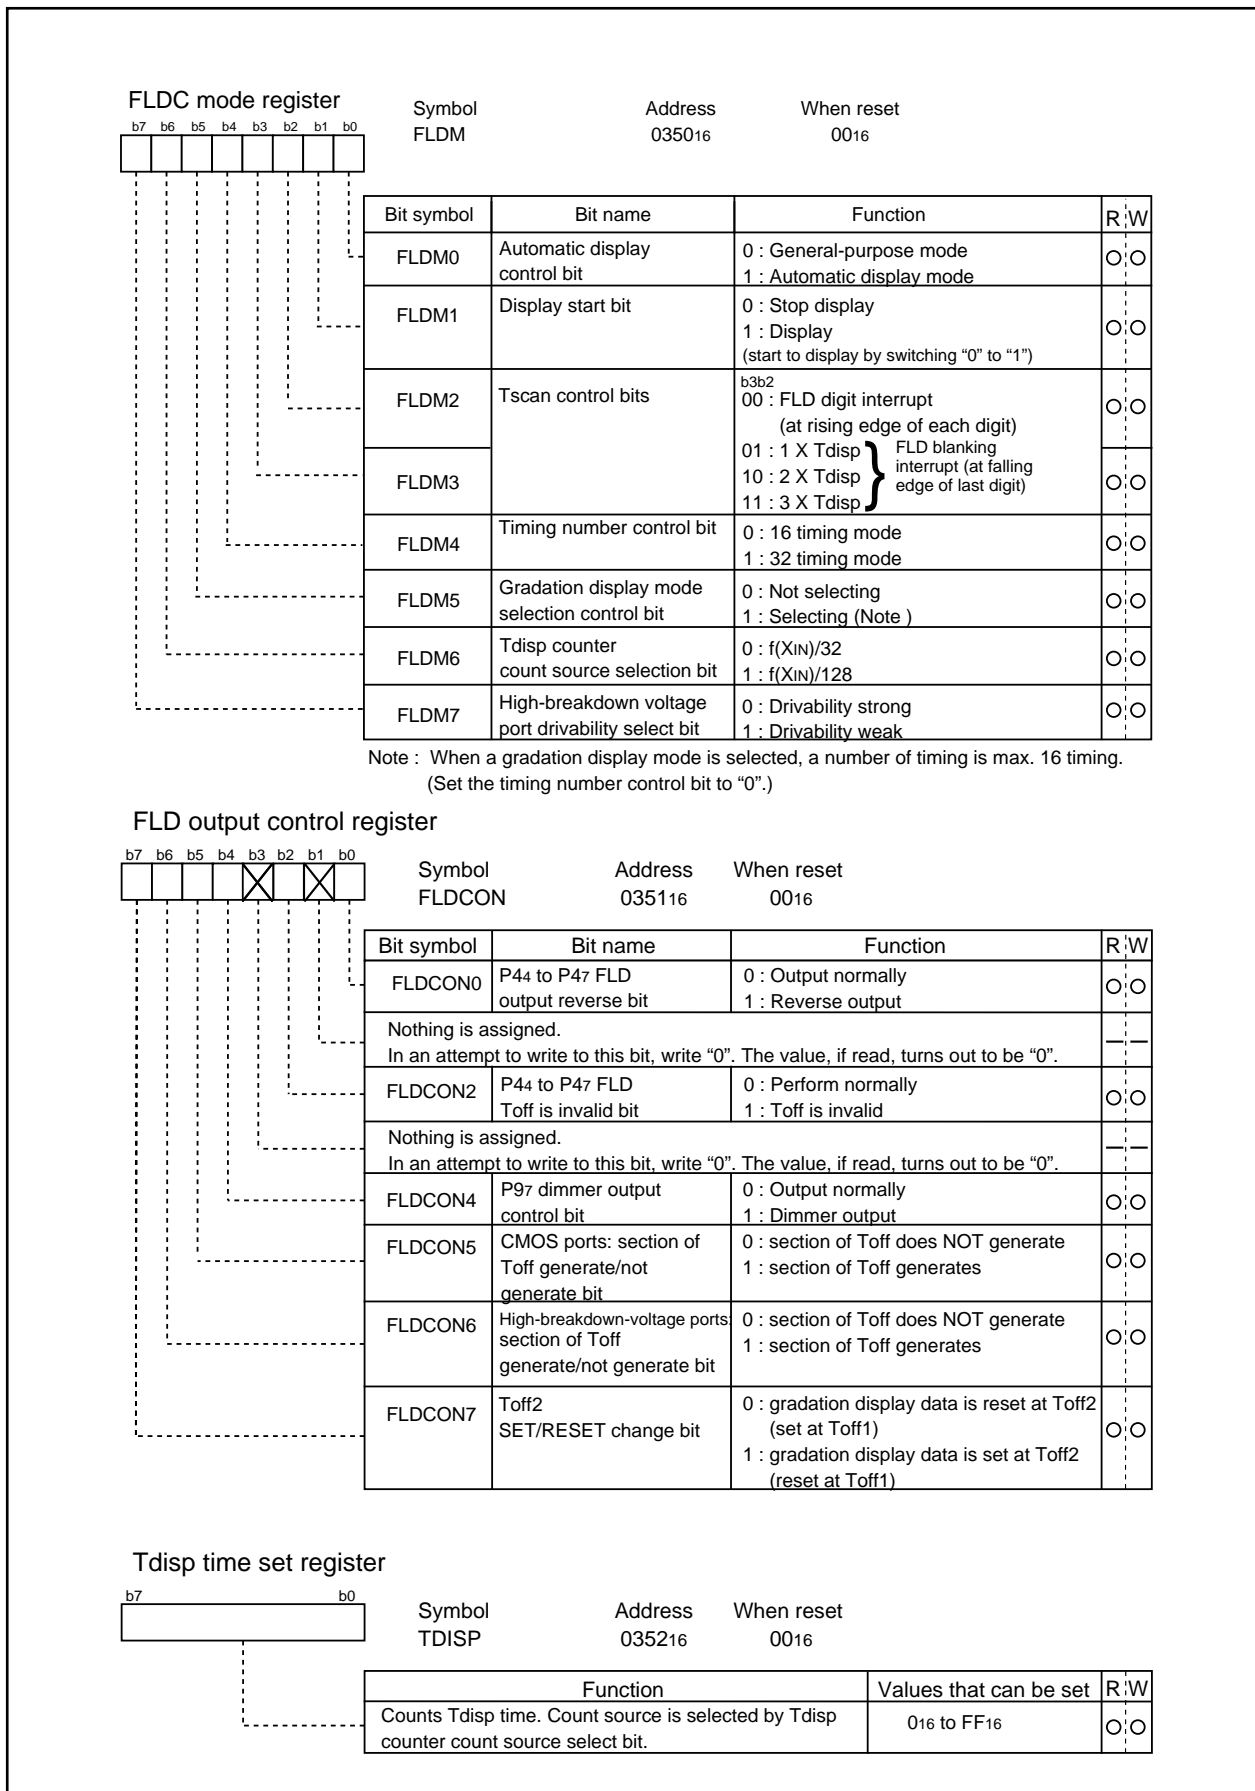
FLDC mode register

b7 b6 b5 b4 b3 b2 b1 b0

Symbol FLDM | Address $0350_{16}$ | When reset $00_{16}$

| Bit symbol | Bit name | Function | R | W |
|---|---|---|---|---|
| FLDM0 | Automatic display control bit | 0 : General-purpose mode<br>1 : Automatic display mode | ○ | ○ |
| FLDM1 | Display start bit | 0 : Stop display<br>1 : Display<br>(start to display by switching “0” to “1”) | ○ | ○ |
| FLDM2 | Tscan control bits | b3b2<br>00 : FLD digit interrupt (at rising edge of each digit)<br>01 : 1 X Tdisp<br>10 : 2 X Tdisp<br>11 : 3 X Tdisp<br>FLD blanking interrupt (at falling edge of last digit) | ○ | ○ |
| FLDM3 | | | ○ | ○ |
| FLDM4 | Timing number control bit | 0 : 16 timing mode<br>1 : 32 timing mode | ○ | ○ |
| FLDM5 | Gradation display mode selection control bit | 0 : Not selecting<br>1 : Selecting (Note ) | ○ | ○ |
| FLDM6 | Tdisp counter count source selection bit | 0 : f(XIN)/32<br>1 : f(XIN)/128 | ○ | ○ |
| FLDM7 | High-breakdown voltage port drivability select bit | 0 : Drivability strong<br>1 : Drivability weak | ○ | ○ |

Note : When a gradation display mode is selected, a number of timing is max. 16 timing. (Set the timing number control bit to “0”.)

FLD output control register

b7 b6 b5 b4 b3 b2 b1 b0

Symbol FLDCON | Address $0351_{16}$ | When reset $00_{16}$

| Bit symbol | Bit name | Function | R | W |
|---|---|---|---|---|
| FLDCON0 | P44 to P47 FLD output reverse bit | 0 : Output normally<br>1 : Reverse output | ○ | ○ |
| Nothing is assigned. In an attempt to write to this bit, write “0”. The value, if read, turns out to be “0”. | | | — | — |
| FLDCON2 | P44 to P47 FLD Toff is invalid bit | 0 : Perform normally<br>1 : Toff is invalid | ○ | ○ |
| Nothing is assigned. In an attempt to write to this bit, write “0”. The value, if read, turns out to be “0”. | | | — | — |
| FLDCON4 | P97 dimmer output control bit | 0 : Output normally<br>1 : Dimmer output | ○ | ○ |
| FLDCON5 | CMOS ports: section of Toff generate/not generate bit | 0 : section of Toff does NOT generate<br>1 : section of Toff generates | ○ | ○ |
| FLDCON6 | High-breakdown-voltage ports: section of Toff generate/not generate bit | 0 : section of Toff does NOT generate<br>1 : section of Toff generates | ○ | ○ |
| FLDCON7 | Toff2 SET/RESET change bit | 0 : gradation display data is reset at Toff2 (set at Toff1)<br>1 : gradation display data is set at Toff2 (reset at Toff1) | ○ | ○ |

Tdisp time set register

b7 b0

Symbol TDISP | Address $0352_{16}$ | When reset $00_{16}$

| Function | Values that can be set | R | W |
|---|---|---|---|
| Counts Tdisp time. Count source is selected by Tdisp counter count source select bit. | $0_{16}$ to $FF_{16}$ | ○ | ○ |